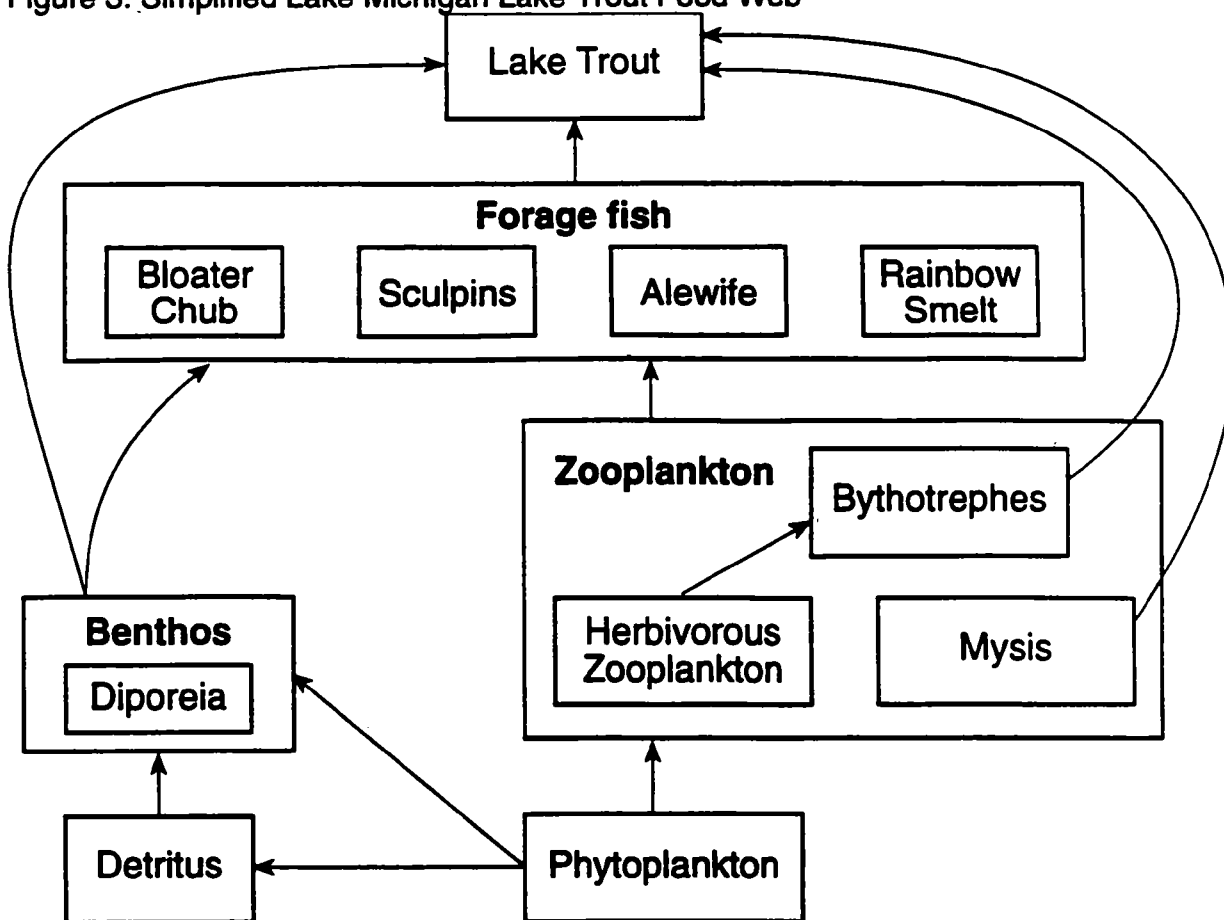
Figure 3. Simplified Lake Michigan Lake Trout Food Web

Lake Trout

Forage fish

Bloater Chub

Sculpins

Alewife

Rainbow Smelt

Zooplankton

Bythotrephes

Herbivorous Zooplankton

Mysis

Benthos

Diporeia

Detritus

Phytoplankton